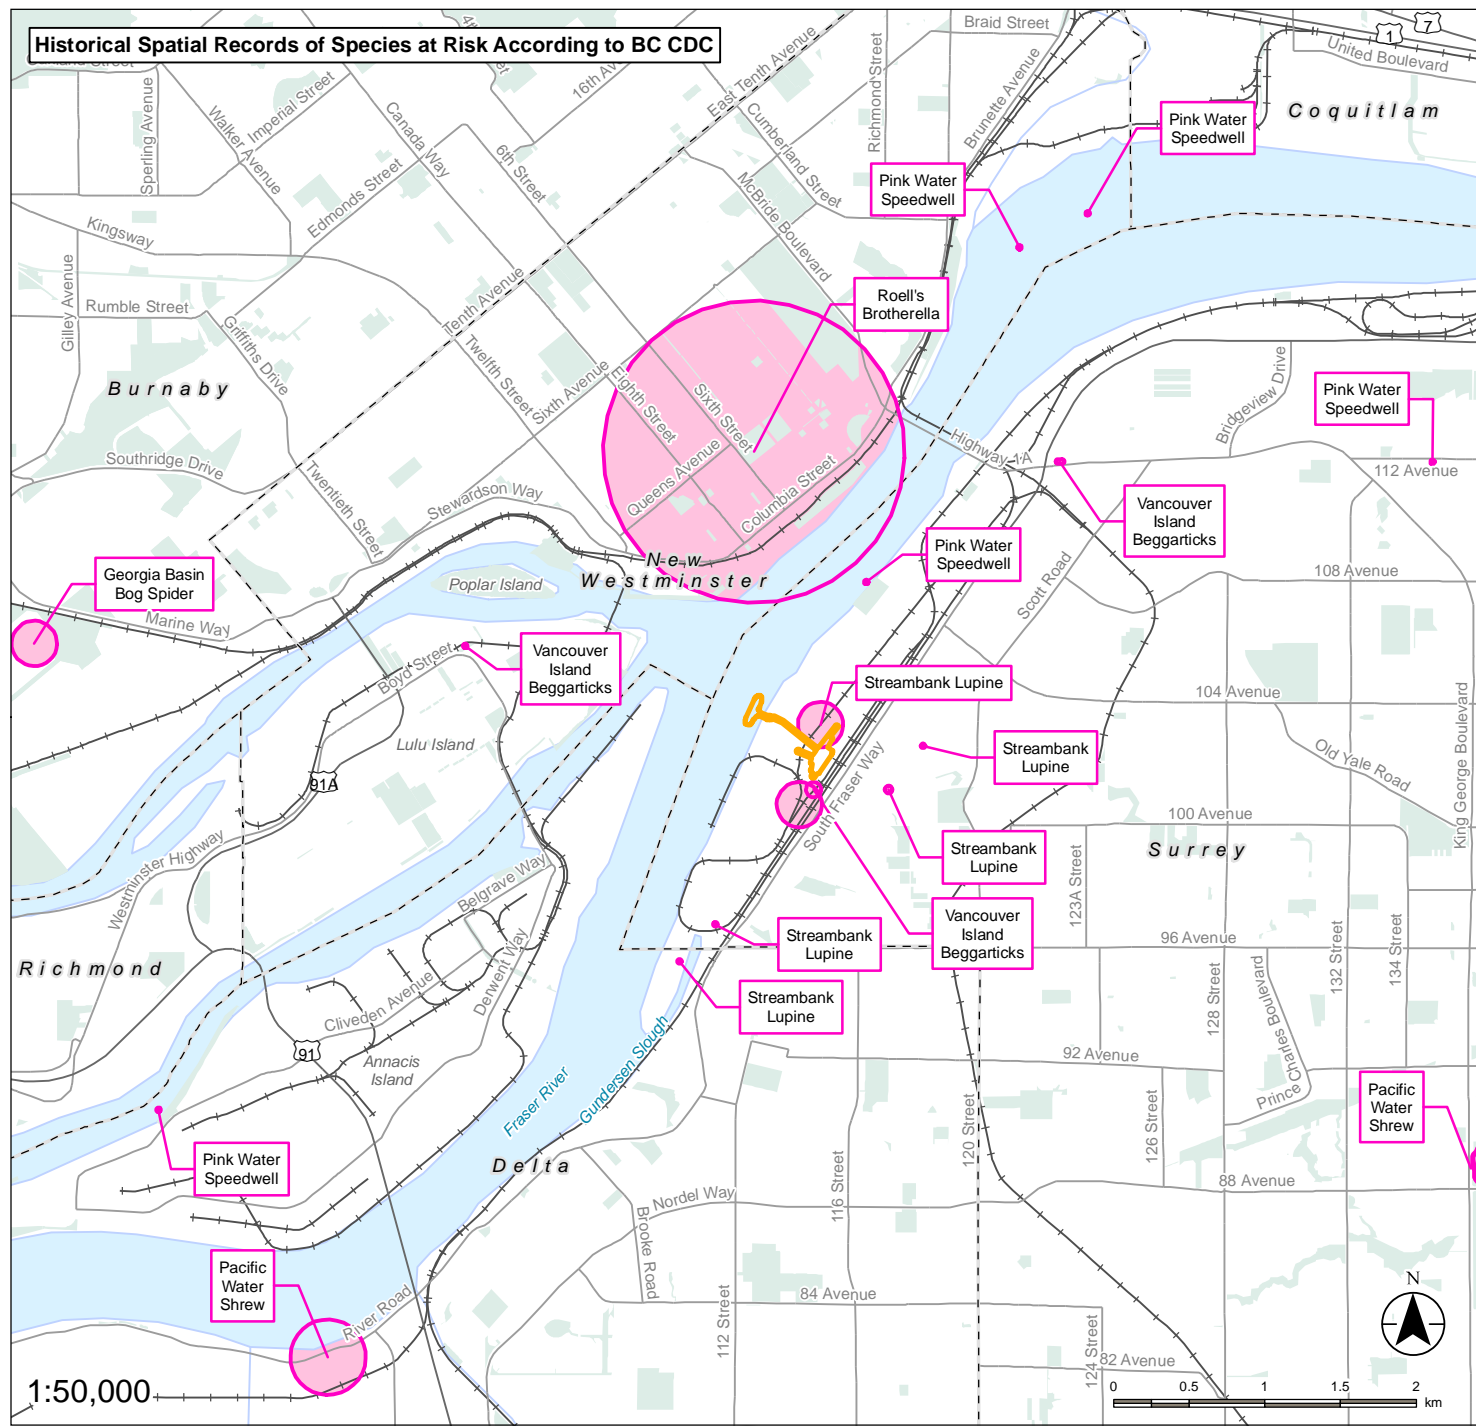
Historical Spatial Records of Species at Risk According to BC CDC

Braid Street
United Boulevard
1
7
Coquitlam
Pink Water Speedwell
Pink Water Speedwell
Sperling Avenue
Walker Avenue
Imperial Street
Canada Way
6th Street
16th Av
East Tenth Avenue
Cumberland Street
Richmond Street
Brunette Avenue
McBride Boulevard
Edmonds Street
Kingsway
Rumble Street
Gilley Avenue
Griffiths Drive
Tenth Avenue
Twelfth Street
Sixth Avenue
Eighth Street
Sixth Street
Roell's Brotherella
Burnaby
Southridge Drive
Twentieth Street
Stewardson Way
Queens Avenue
Columbia Street
Highway 1A
Bridgeview Drive
Pink Water Speedwell
112 Avenue
Vancouver Island Beggarticks
Pink Water Speedwell
New Westminster
Scott Road
108 Avenue
Georgia Basin Bog Spider
Poplar Island
Marine Way
Boyd Street
Vancouver Island Beggarticks
Streambank Lupine
104 Avenue
Lulu Island
91A
Streambank Lupine
South Fraser Way
Old Yale Road
King George Boulevard
100 Avenue
Streambank Lupine
Surrey
123A Street
Westminster Highway
Belgrave Way
Vancouver Island Beggarticks
Streambank Lupine
96 Avenue
Richmond
Derwent Way
Streambank Lupine
128 Street
Charles Boulevard
132 Street
134 Street
Cliveden Avenue
91
Annacis Island
92 Avenue
Prince
Pacific Water Shrew
Fraser River
Gundersen Slough
120 Street
126 Street
Pink Water Speedwell
Delta
116 Street
88 Avenue
Nordel Way
Brooke Road
Pacific Water Shrew
River Road
84 Avenue
112 Street
124 Street
82 Avenue
1:50,000
N
0 0.5 1 1.5 2 km